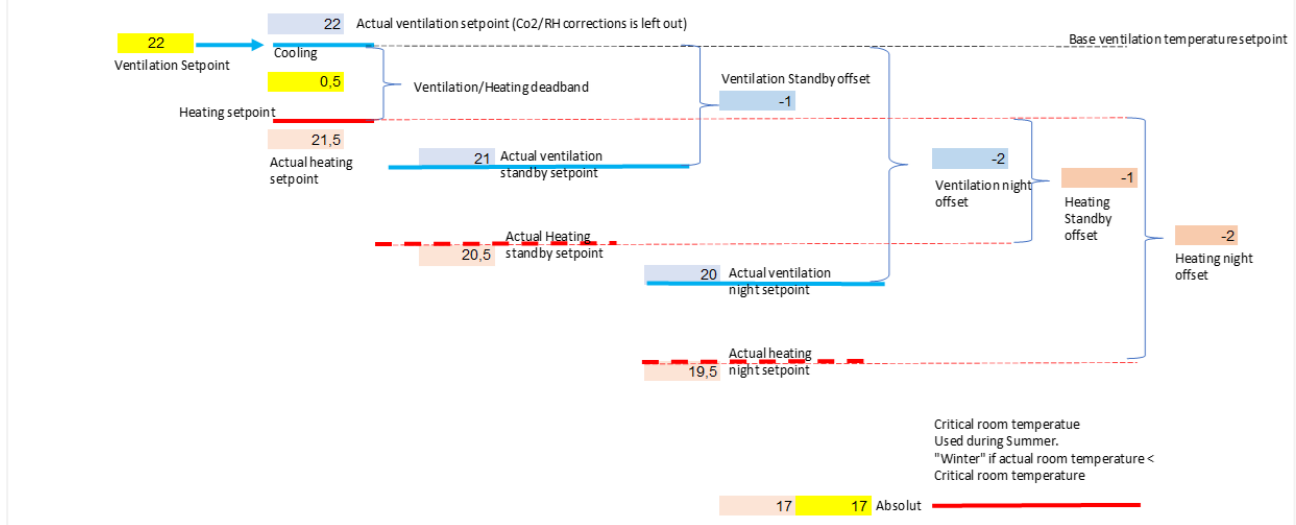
22 Actual ventilation setpoint (Co2/RH corrections is left out)

22

Ventilation Setpoint

Cooling

Base ventilation temperature setpoint

0,5

Ventilation/Heating deadband

Ventilation Standby offset

-1

Heating setpoint

21,5

Actual heating setpoint

21 Actual ventilation standby setpoint

-2

Ventilation night offset

-1

Heating Standby offset

-2

Heating night offset

Actual Heating standby setpoint

20,5

20 Actual ventilation night setpoint

Actual heating night setpoint

19,5

Critical room temperatue
Used during Summer.
"Winter" if actual room temperature < Critical room temperature

17 17 Absolut